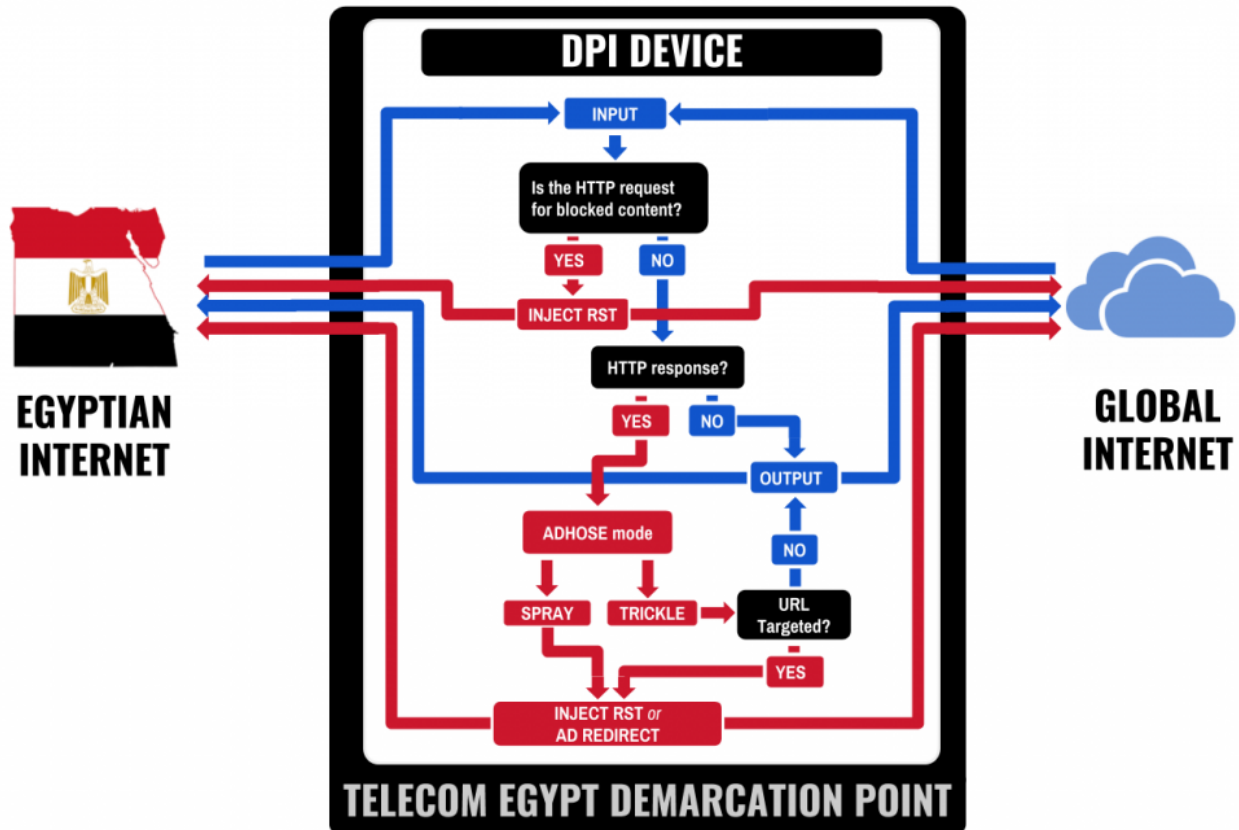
DPI DEVICE

INPUT

Is the HTTP request for blocked content?

YES

NO

INJECT RST

HTTP response?

YES

NO

OUTPUT

ADHOSE mode

NO

SPRAY

TRICKLE

URL Targeted?

YES

INJECT RST *or* AD REDIRECT

EGYPTIAN INTERNET

GLOBAL INTERNET

TELECOM EGYPT DEMARCATION POINT